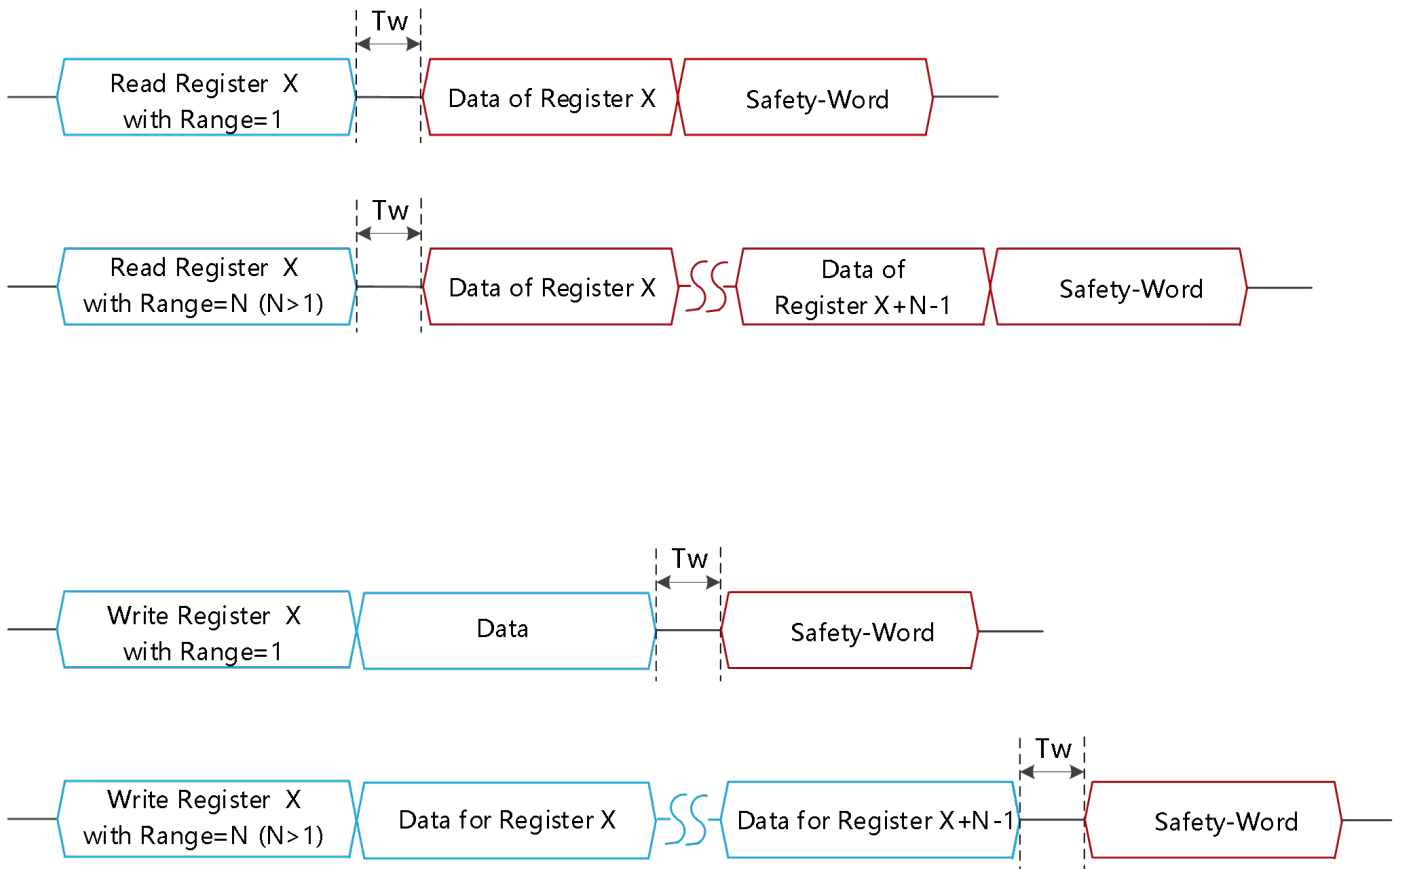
Tw

Read Register X with Range=1

Data of Register X

Safety-Word

Tw

Read Register X with Range=N (N>1)

Data of Register X

Data of Register X+N-1

Safety-Word

Tw

Write Register X with Range=1

Data

Safety-Word

Tw

Write Register X with Range=N (N>1)

Data for Register X

Data for Register X+N-1

Safety-Word